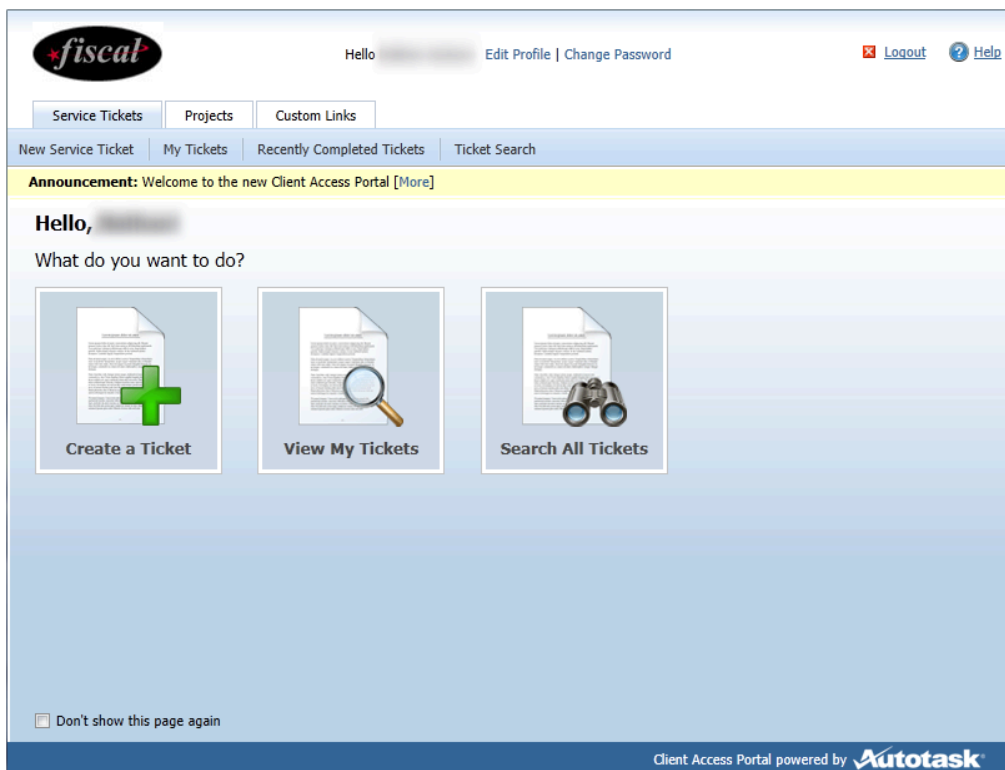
fiscal

Hello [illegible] Edit Profile | Change Password

Logout Help

Service Tickets Projects Custom Links

New Service Ticket | My Tickets | Recently Completed Tickets | Ticket Search

**Announcement:** Welcome to the new Client Access Portal [More]

**Hello,** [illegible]

What do you want to do?

Create a Ticket

View My Tickets

Search All Tickets

Don't show this page again

Client Access Portal powered by Autotask